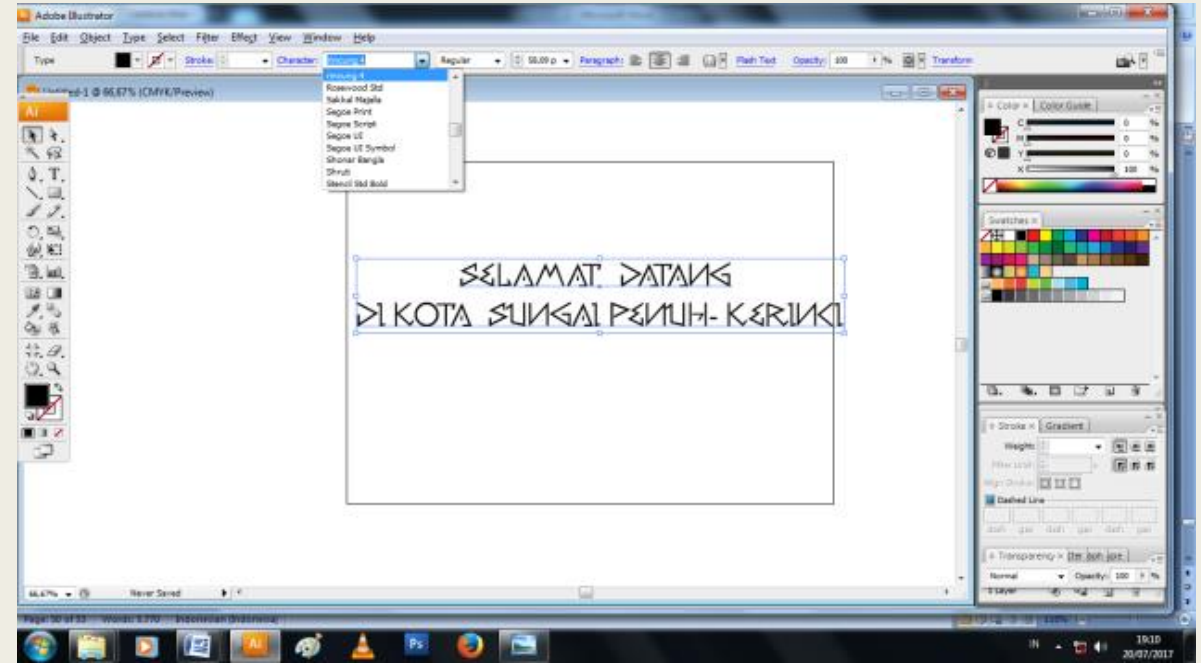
Adobe Illustrator

File Edit Object Type Select Filter Effect View Window Help

Type Stroke: Character: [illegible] Regular 58.09 pt Paragraph: Flash Text Opacity: 100 % Transform

Rosewood Std
Sakkal Majalla
Segoe Print
Segoe Script
Segoe UI
Segoe UI Symbol
Shonar Bangla
Shruti
Stencil Std Bold

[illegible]-1 @ 66.67% (CMYK/Preview)

Ai

SELAMAT DATANG
DI KOTA SUNGAI PENUH- KERINCI

Color × Color Guide
C 0 %
M 0 %
Y 0 %
K 100 %

Swatches ×

Stroke × Gradient
Weight:
Miter Limit:
Align Stroke:
Dashed Line
dash gap dash gap dash gap

Transparency × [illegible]
Normal Opacity: 100 %
1 Layer

66.67% Never Saved

Page: 30 of 33 Words: 3,770 Indonesian (Indonesia)

IN 19:10 20/07/2017